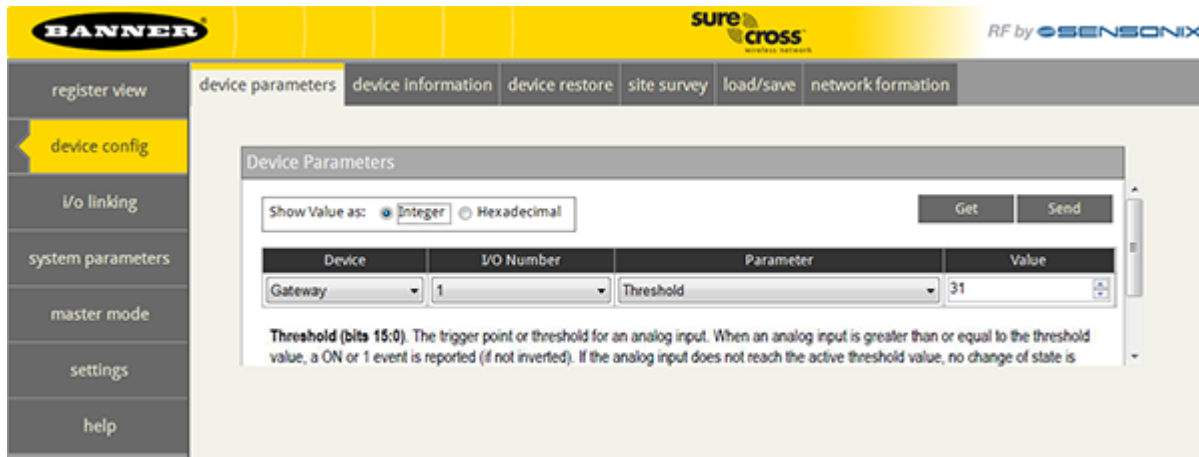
BANNER

sure cross wireless network

RF by SENSONIX

register view

device config

i/o linking

system parameters

master mode

settings

help

device parameters | device information | device restore | site survey | load/save | network formation

Device Parameters

Show Value as: Integer Hexadecimal

Get

Send

| Device | I/O Number | Parameter | Value |
|---|---|---|---|
| Gateway | 1 | Threshold | 31 |

Threshold (bits 15:0). The trigger point or threshold for an analog input. When an analog input is greater than or equal to the threshold value, a ON or 1 event is reported (if not inverted). If the analog input does not reach the active threshold value, no change of state is